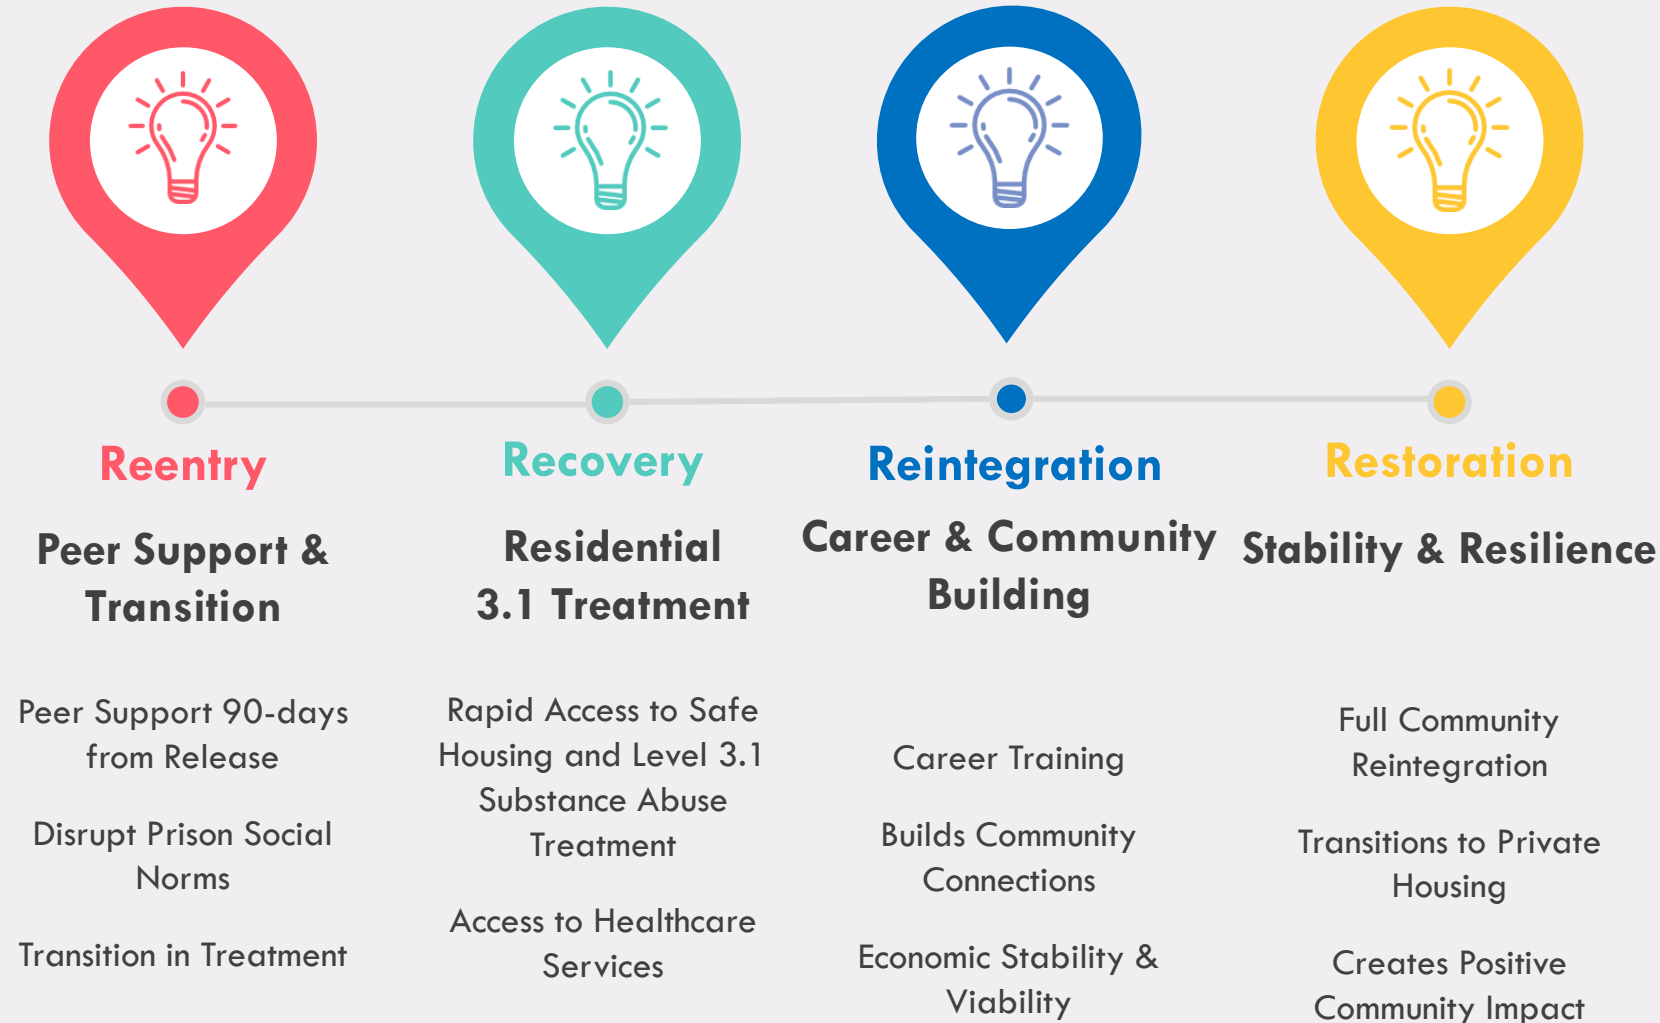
Reentry

Peer Support & Transition

Peer Support 90-days from Release

Disrupt Prison Social Norms

Transition in Treatment

Recovery

Residential 3.1 Treatment

Rapid Access to Safe Housing and Level 3.1 Substance Abuse Treatment

Access to Healthcare Services

Reintegration

Career & Community Building

Career Training

Builds Community Connections

Economic Stability & Viability

Restoration

Stability & Resilience

Full Community Reintegration

Transitions to Private Housing

Creates Positive Community Impact